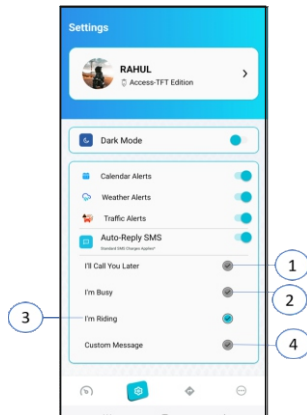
Settings

RAHUL
Access-TFT Edition

Dark Mode

Calendar Alerts
Weather Alerts
Traffic Alerts
Auto-Reply SMS
Standard SMS Charges Applied*

I'll Call You Later
I'm Busy
I'm Riding
Custom Message

1
2
3
4